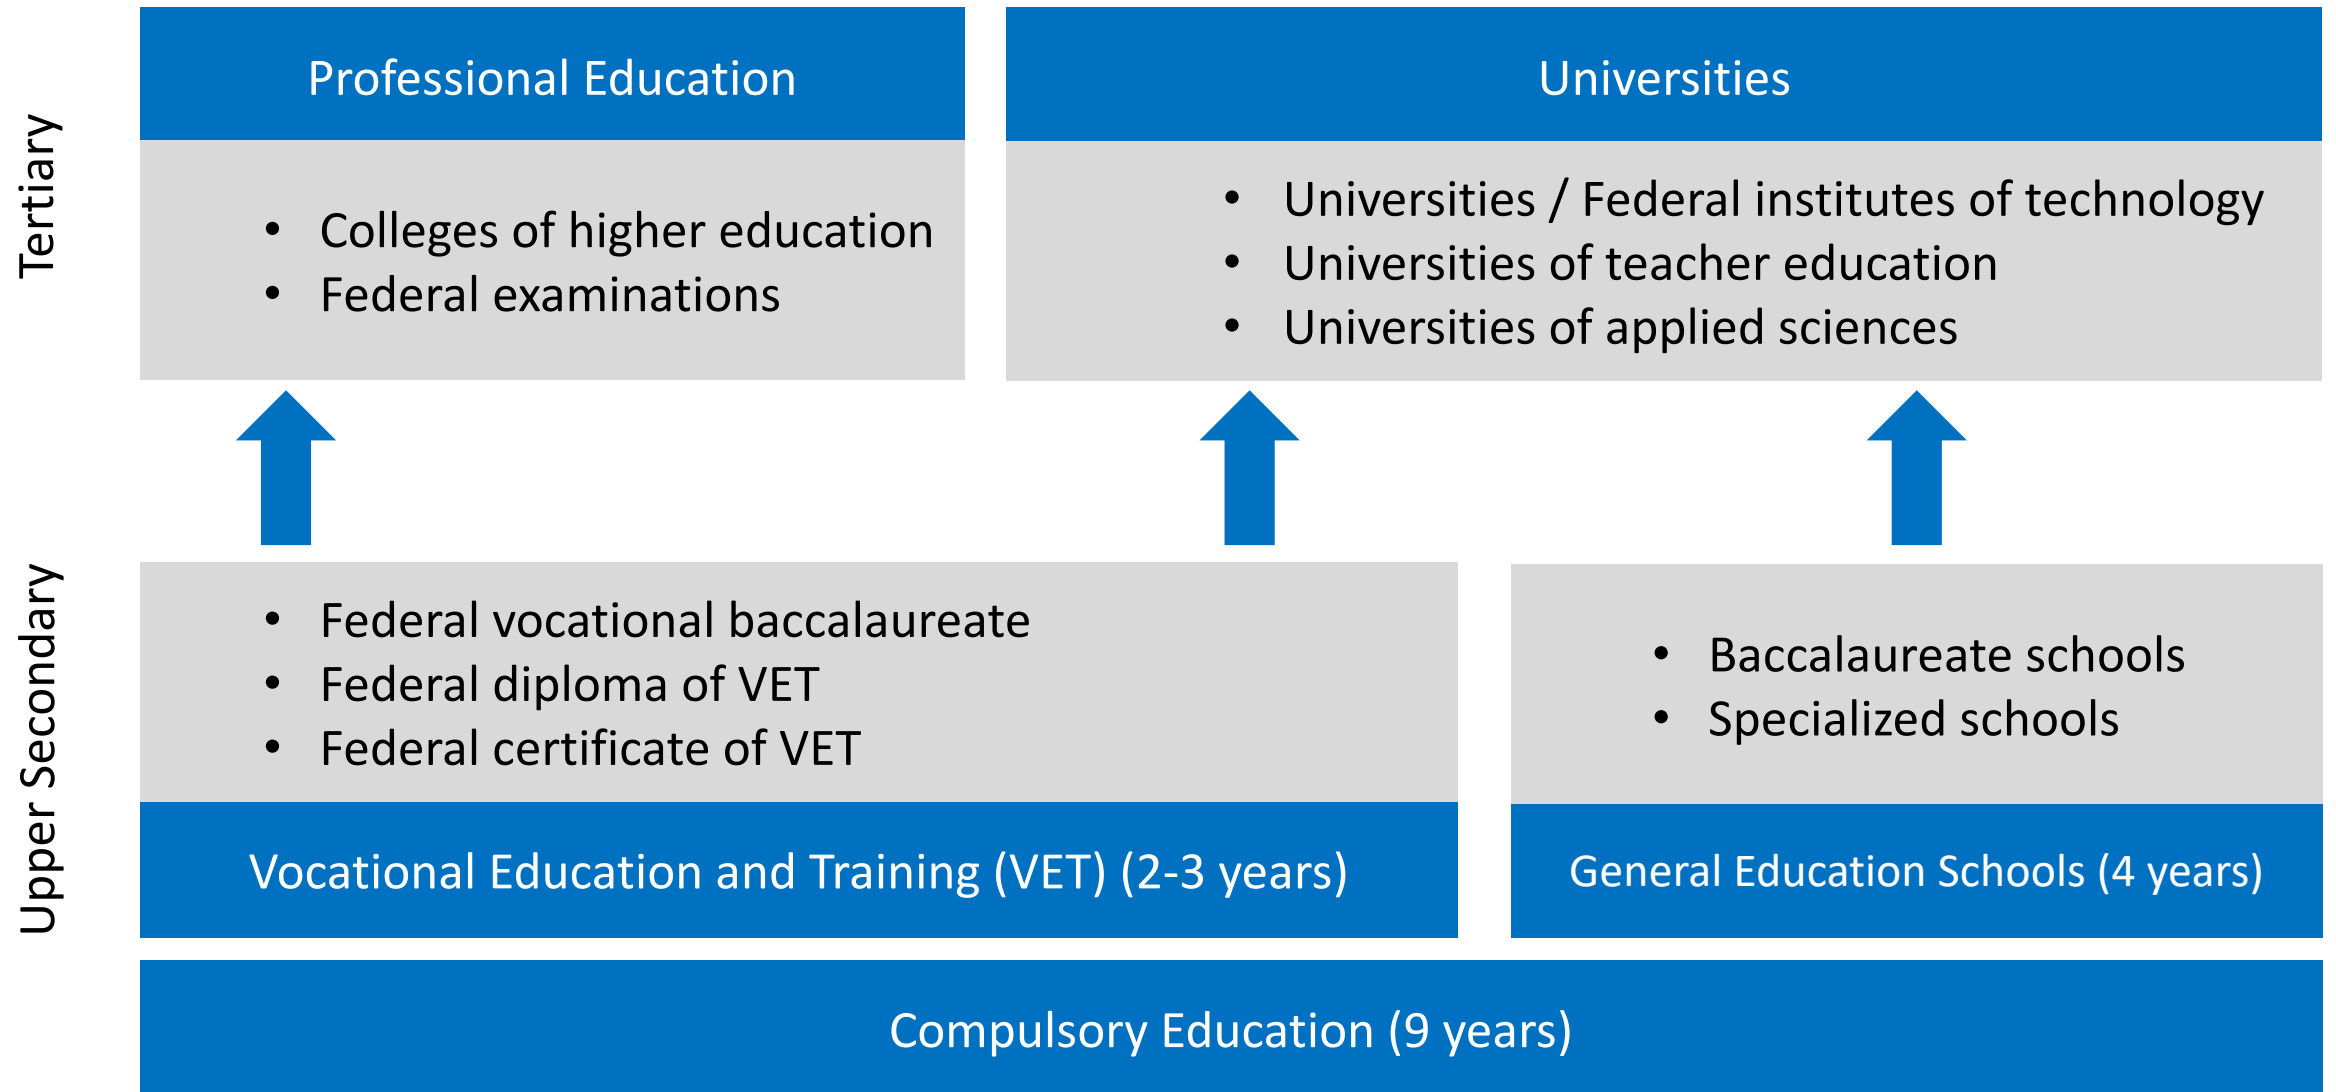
Tertiary

Professional Education

- Colleges of higher education
- Federal examinations

Universities

- Universities / Federal institutes of technology
- Universities of teacher education
- Universities of applied sciences

Upper Secondary

- Federal vocational baccalaureate
- Federal diploma of VET
- Federal certificate of VET

Vocational Education and Training (VET) (2-3 years)

- Baccalaureate schools
- Specialized schools

General Education Schools (4 years)

Compulsory Education (9 years)